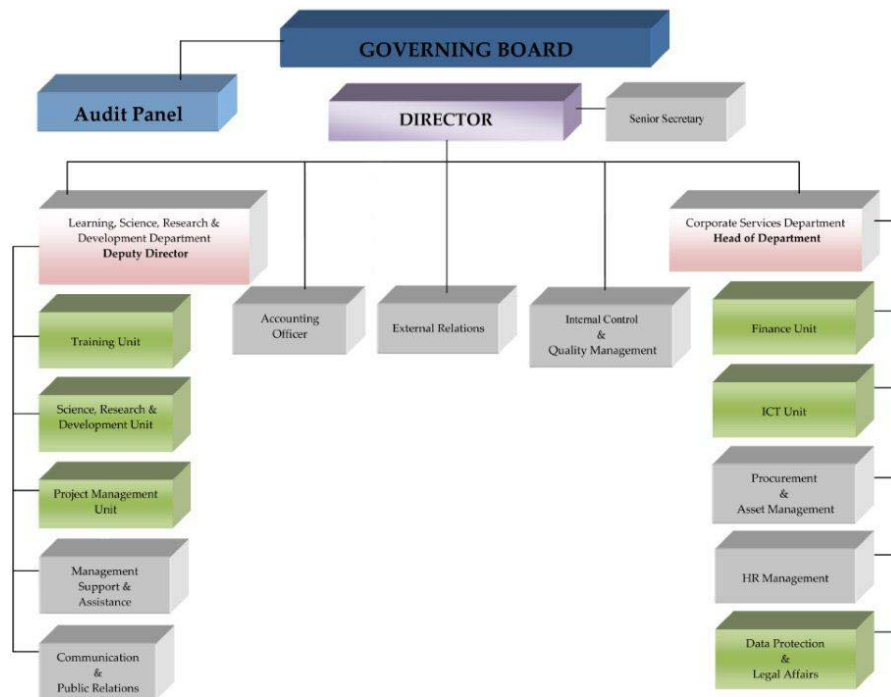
GOVERNING BOARD

Audit Panel

DIRECTOR

Senior Secretary

Learning, Science, Research & Development Department
Deputy Director

Training Unit

Science, Research & Development Unit

Project Management Unit

Management Support & Assistance

Communication & Public Relations

Accounting Officer

External Relations

Internal Control & Quality Management

Corporate Services Department
Head of Department

Finance Unit

ICT Unit

Procurement & Asset Management

HR Management

Data Protection & Legal Affairs